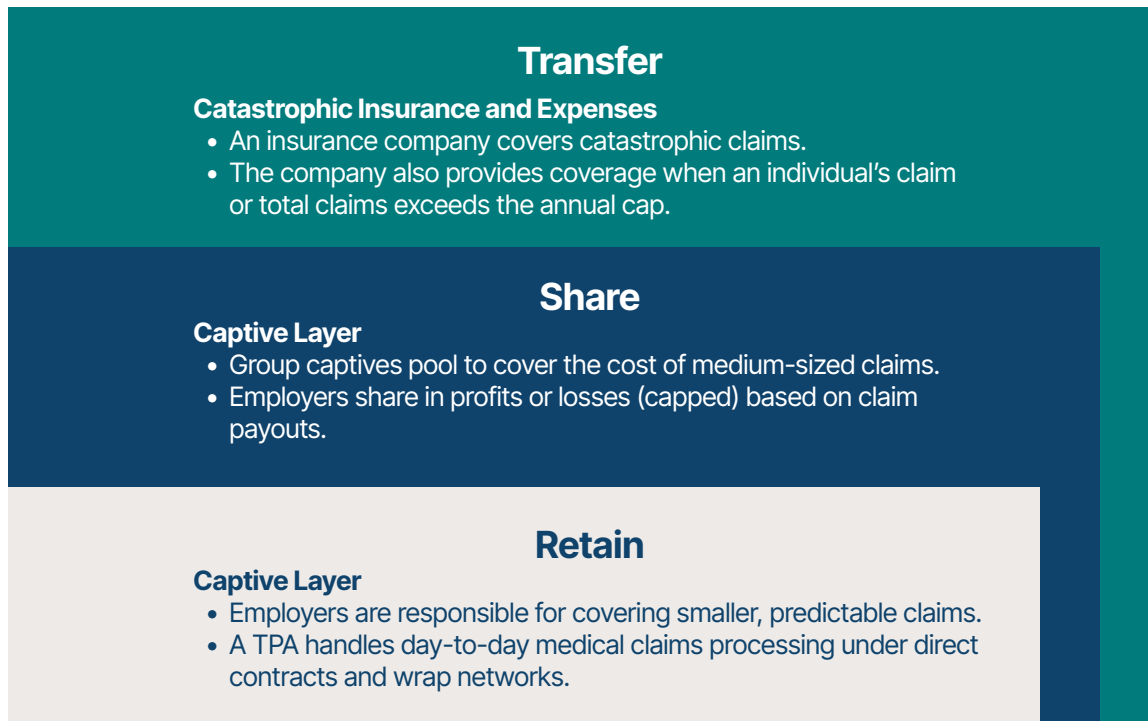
Transfer

Catastrophic Insurance and Expenses

- An insurance company covers catastrophic claims.
- The company also provides coverage when an individual's claim or total claims exceeds the annual cap.

Share

Captive Layer

- Group captives pool to cover the cost of medium-sized claims.
- Employers share in profits or losses (capped) based on claim payouts.

Retain

Captive Layer

- Employers are responsible for covering smaller, predictable claims.
- A TPA handles day-to-day medical claims processing under direct contracts and wrap networks.